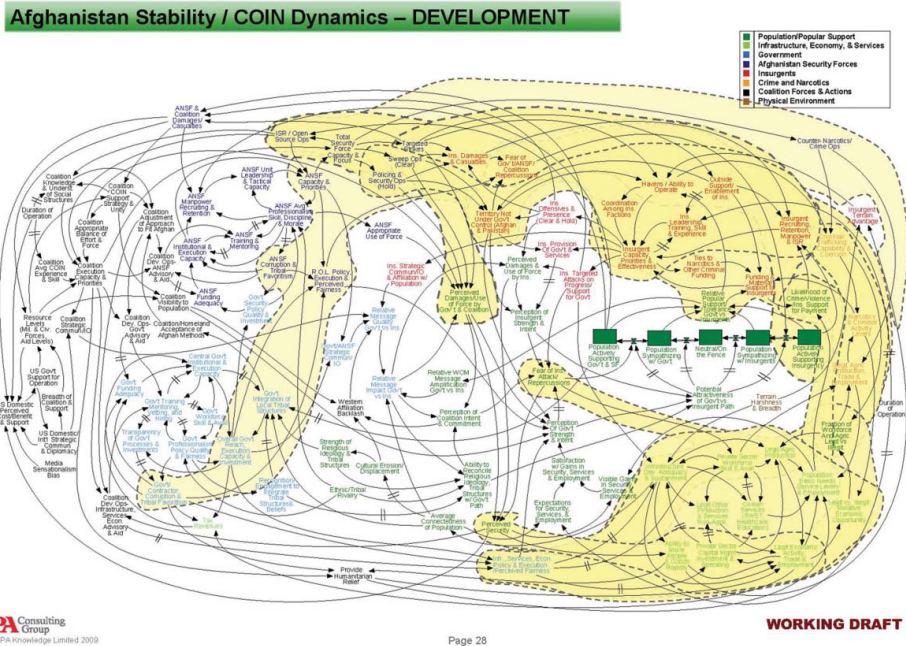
Afghanistan Stability / COIN Dynamics – DEVELOPMENT

Population/Popular Support
Infrastructure, Economy, & Services
Government
Afghanistan Security Forces
Insurgents
Crime and Narcotics
Coalition Forces & Actions
Physical Environment

ANSF & Coalition Damages/ Casualties

ISR / Open Source Ops

Total Security Force Capacity & Focus

Targeted Strikes

Sweep Ops (Clear)

Policing & Security Ops (Hold)

Ins. Damages & Casualties

Fear of Gov't/ANSF/ Coalition Repercussions

Counter-Narcotics/ Crime Ops

Coalition Knowledge & Underst. of Social Structures

Coalition COIN Support Strategy & Unity

Duration of Operation

Coalition Appropriate Balance of Effort & Force

Coalition Avg COIN Experience & Skill

Coalition Execution Capacity & Priorities

ANSF Manpower Recruiting & Retention

ANSF Unit Leadership & Tactical Capacity

ANSF Capacity & Priorities

ANSF Avg Professionalism, Skill, Discipline & Morale

ANSF Training & Mentoring

ANSF Institutional & Execution Capacity

ANSF Corruption & Tribal Favoritism

ANSF Appropriate Use of Force

Coalition Adjustment of Approach to Fit Afghan

Coalition Dev. Ops-ANSF Advisory & Aid

Coalition Visibility to Population

ANSF Funding Adequacy

R.O.L. Policy Execution & Perceived Fairness

Territory Not Under Gov't Control (Afghan & Pakistan)

Ins. Offensives & Presence (Clear & Hold)

Coordination Among Ins. Factions

Havens / Ability to Operate

Outside Support/ Enablement of Ins

Ins. Leadership, Training, Skill & Experience

Insurgent Recruiting, Retention, Manpower & ISR

Insurgent Terrain Advantage

Ins. Strategic Commun/IO & Affiliation w/ Population

Perceived Damages & Use of Force by Ins

Ins. Provision of Gov't & Services

Ins. Targeted Attacks on Progress/ Support for Govt

Insurgent Capacity, Priorities & Effectiveness

Ties to Narcotics & Other Criminal Funding

Funding & Materiel Support to Insurgents

Likelihood of Crime/Violence Ins. Support for Payment

Resource Levels (Mil. & Civ. Forces, Aid Levels)

Coalition Strategic Commun/IO

Coalition Dev. Ops-Govt Advisory & Aid

Coalition/Homeland Acceptance of Afghan Methods

Gov't Security Policy Quality & Investment

Relative Message Quality Gov't vs Ins

Gov't/ANSF Strategic Commun/ IO

Perceived Damages/Use of Force by Gov't & Coalition

Perception of Insurgent Strength & Intent

Population Actively Supporting Gov't & SF

Population Sympathizing w/ Gov't

Neutral/On the Fence

Population Sympathizing w/ Insurgents

Population Actively Supporting Insurgency

Relative Popular Support/ Tolerance for Insurgency

US Gov't Support for Operation

Central Gov't Institutional & Execution Capacity

Gov't Funding Adequacy

Gov't Training, Mentoring, Vetting, and Hiring

Gov't Workforce Skill & Pay

Transparency of Gov't Processes & Investments

Gov't Professionalism/ Policy Quality & Fairness

Overall Gov't Reach, Execution Capacity & Investment

Gov't Integration of Local Tribal Structures

Relative Message Impact Gov't vs Ins

Relative WOM Message Amplification Gov't vs Ins

Fear of Ins Attacks/ Repercussions

Potential Attractiveness of Gov't vs Insurgent Path

Terrain Harshness & Breadth

US Domestic Perceived Commitment & Support

Breadth of Coalition & Support

US Domestic Int'l Strategic Commun & Diplomacy

Media Sensationalism Bias

Western Affiliation Backlash

Perception of Coalition Intent & Commitment

Perception of Gov't Strength & Intent

Strength of Religious Ideology & Tribal Structures

Cultural Erosion/ Displacement

Ethnic/Tribal Rivalry

Ability to Reconcile Religious Ideology, Tribal Structures w/ Gov't Path

Satisfaction w/ Gains in Security, Services & Employment

Visible Gains in Security, Services & Employment

Expectations for Security, Services & Employment

Fraction of Workforce And Agric. Land in Poppy

Duration of Operation

Gov't Contractor Corruption & Tribal Favoritism

Propensity/ Commitment to Integrate Tribal Structures, Beliefs

Coalition Dev. Ops-Infrastructure, Services, Econ. Advisory & Aid

Average Connectedness of Population

Perceived Security

Gov't Services, Econ Policy & Execution Perceived Fairness

Provide Humanitarian Relief

Infrastructure Development & Employment

Population Basic Needs Services Levels

PA Consulting Group
PA Knowledge Limited 2009

Page 28

WORKING DRAFT